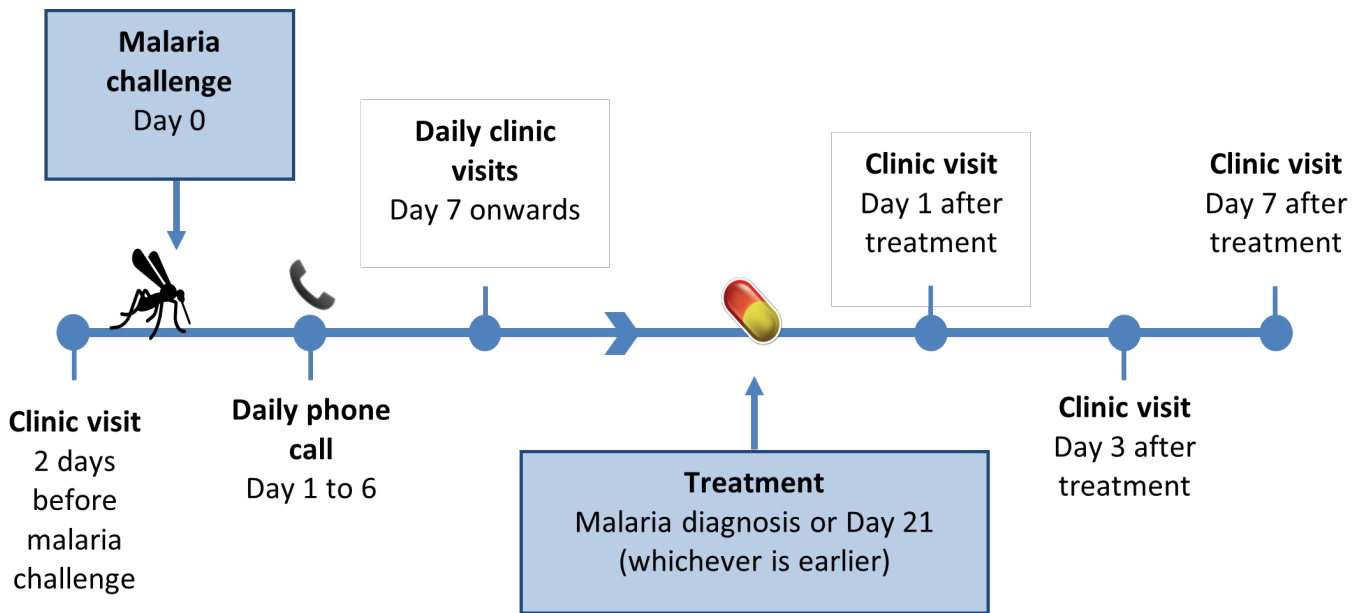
Malaria challenge
Day 0

Daily clinic visits
Day 7 onwards

Clinic visit
Day 1 after treatment

Clinic visit
Day 7 after treatment

Clinic visit
2 days before malaria challenge

Daily phone call
Day 1 to 6

Treatment
Malaria diagnosis or Day 21
(whichever is earlier)

Clinic visit
Day 3 after treatment